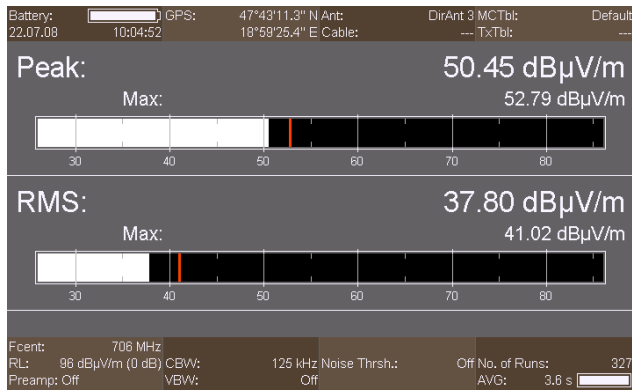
Battery:
22.07.08 10:04:52
GPS: 47°43'11.3" N
18°59'25.4" E
Ant: DirAnt 3
Cable: ---
MCTbl: Default
TxTbl: ---

Peak: 50.45 dBµV/m
Max: 52.79 dBµV/m

30 40 50 60 70 80

RMS: 37.80 dBµV/m
Max: 41.02 dBµV/m

30 40 50 60 70 80

Fcent: 706 MHz
RL: 98 dBµV/m (0 dB)
Preamp: Off
CBW: 125 kHz
VBW: Off
Noise Thrsh.: Off
No. of Runs: 327
AVG: 3.6 s